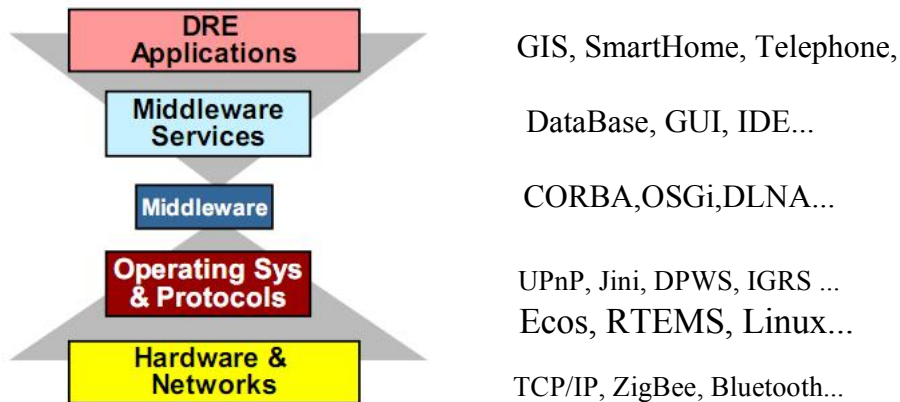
DRE Applications

GIS, SmartHome, Telephone,

Middleware Services

DataBase, GUI, IDE...

Middleware

CORBA,OSGi,DLNA...

Operating Sys & Protocols

UPnP, Jini, DPWS, IGRS ...

Ecos, RTEMS, Linux...

Hardware & Networks

TCP/IP, ZigBee, Bluetooth...